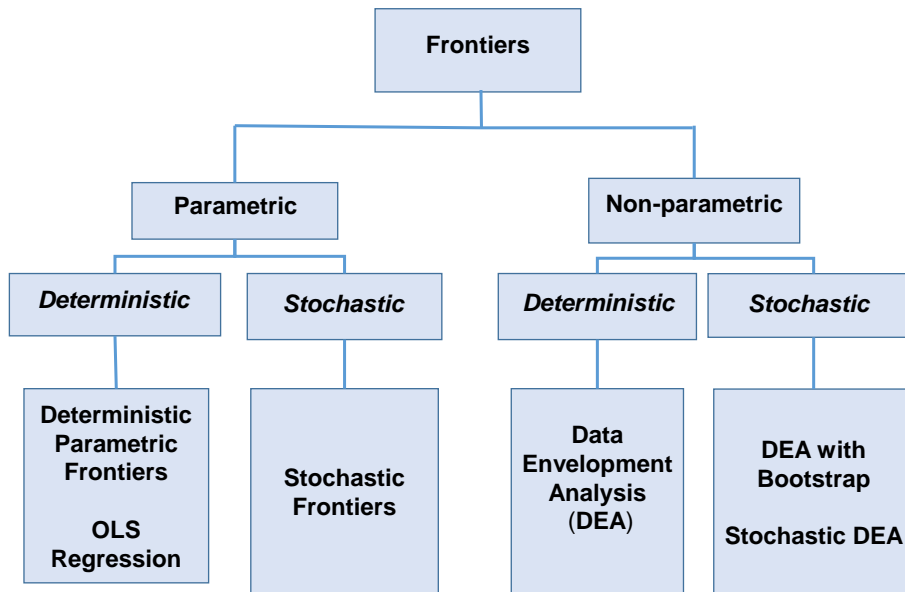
Frontiers

Parametric

Non-parametric

*Deterministic*

*Stochastic*

*Deterministic*

*Stochastic*

Deterministic Parametric Frontiers

OLS Regression

Stochastic Frontiers

Data Envelopment Analysis (DEA)

DEA with Bootstrap

Stochastic DEA